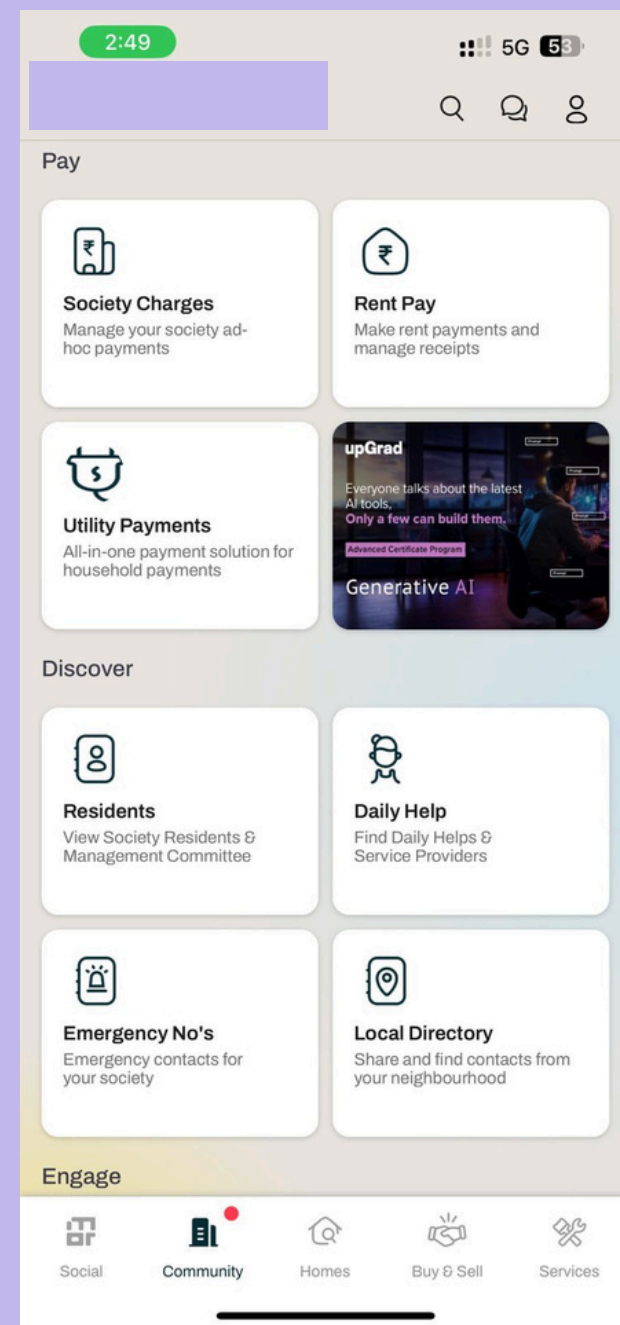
2:49

5G 53

Pay

Society Charges
Manage your society ad-hoc payments

Rent Pay
Make rent payments and manage receipts

Utility Payments
All-in-one payment solution for household payments

upGrad
Everyone talks about the latest AI tools.
Only a few can build them.
Advanced Certificate Program
Generative AI

Discover

Residents
View Society Residents & Management Committee

Daily Help
Find Daily Helps & Service Providers

Emergency No's
Emergency contacts for your society

Local Directory
Share and find contacts from your neighbourhood

Engage

Social
Community
Homes
Buy & Sell
Services